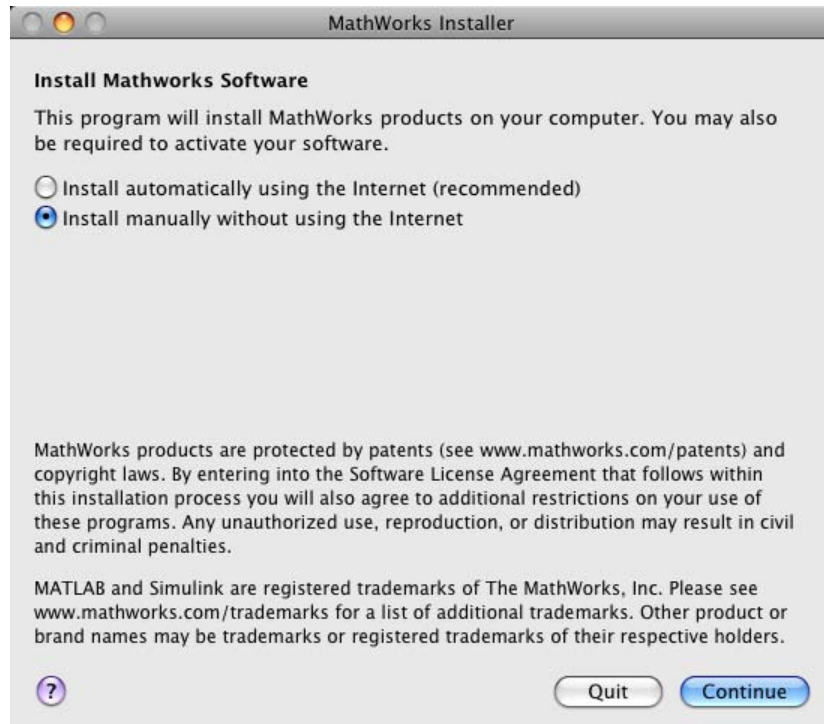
MathWorks Installer

Install Mathworks Software

This program will install MathWorks products on your computer. You may also be required to activate your software.

Install automatically using the Internet (recommended)
Install manually without using the Internet

MathWorks products are protected by patents (see www.mathworks.com/patents) and copyright laws. By entering into the Software License Agreement that follows within this installation process you will also agree to additional restrictions on your use of these programs. Any unauthorized use, reproduction, or distribution may result in civil and criminal penalties.

MATLAB and Simulink are registered trademarks of The MathWorks, Inc. Please see www.mathworks.com/trademarks for a list of additional trademarks. Other product or brand names may be trademarks or registered trademarks of their respective holders.

?

Quit

Continue